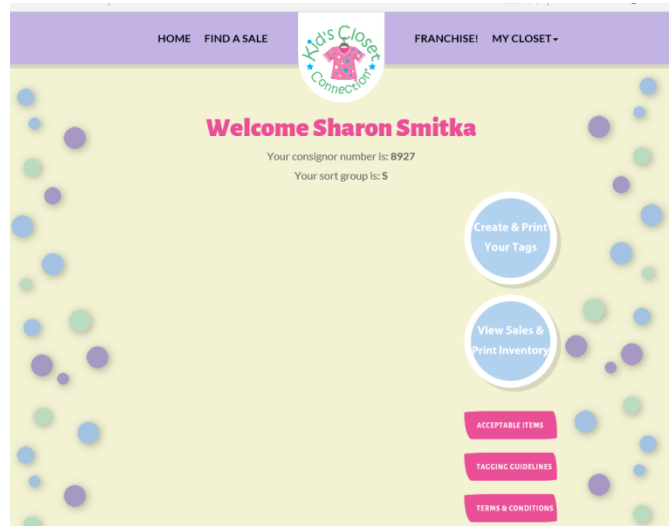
HOME FIND A SALE

Kid's Closet Connection

FRANCHISE! MY CLOSET▾

Welcome Sharon Smitka

Your consignor number is: 8927

Your sort group is: S

Create & Print Your Tags

View Sales & Print Inventory

ACCEPTABLE ITEMS

TAGGING GUIDELINES

TERMS & CONDITIONS